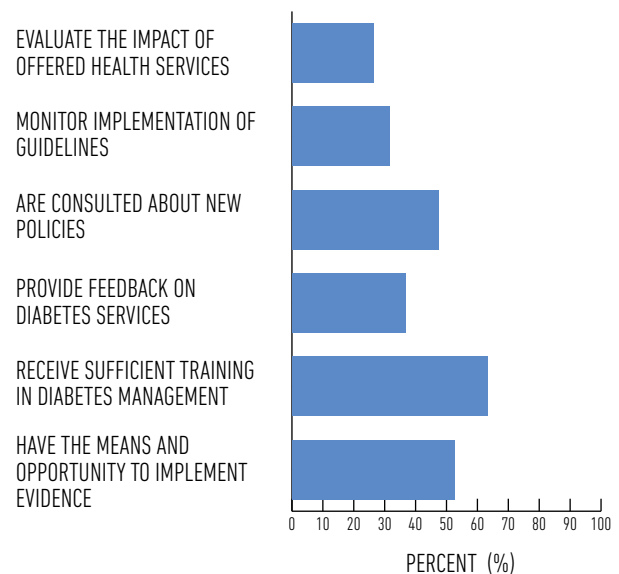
EVALUATE THE IMPACT OF OFFERED HEALTH SERVICES

MONITOR IMPLEMENTATION OF GUIDELINES

ARE CONSULTED ABOUT NEW POLICIES

PROVIDE FEEDBACK ON DIABETES SERVICES

RECEIVE SUFFICIENT TRAINING IN DIABETES MANAGEMENT

HAVE THE MEANS AND OPPORTUNITY TO IMPLEMENT EVIDENCE

0 10 20 30 40 50 60 70 80 90 100

PERCENT (%)